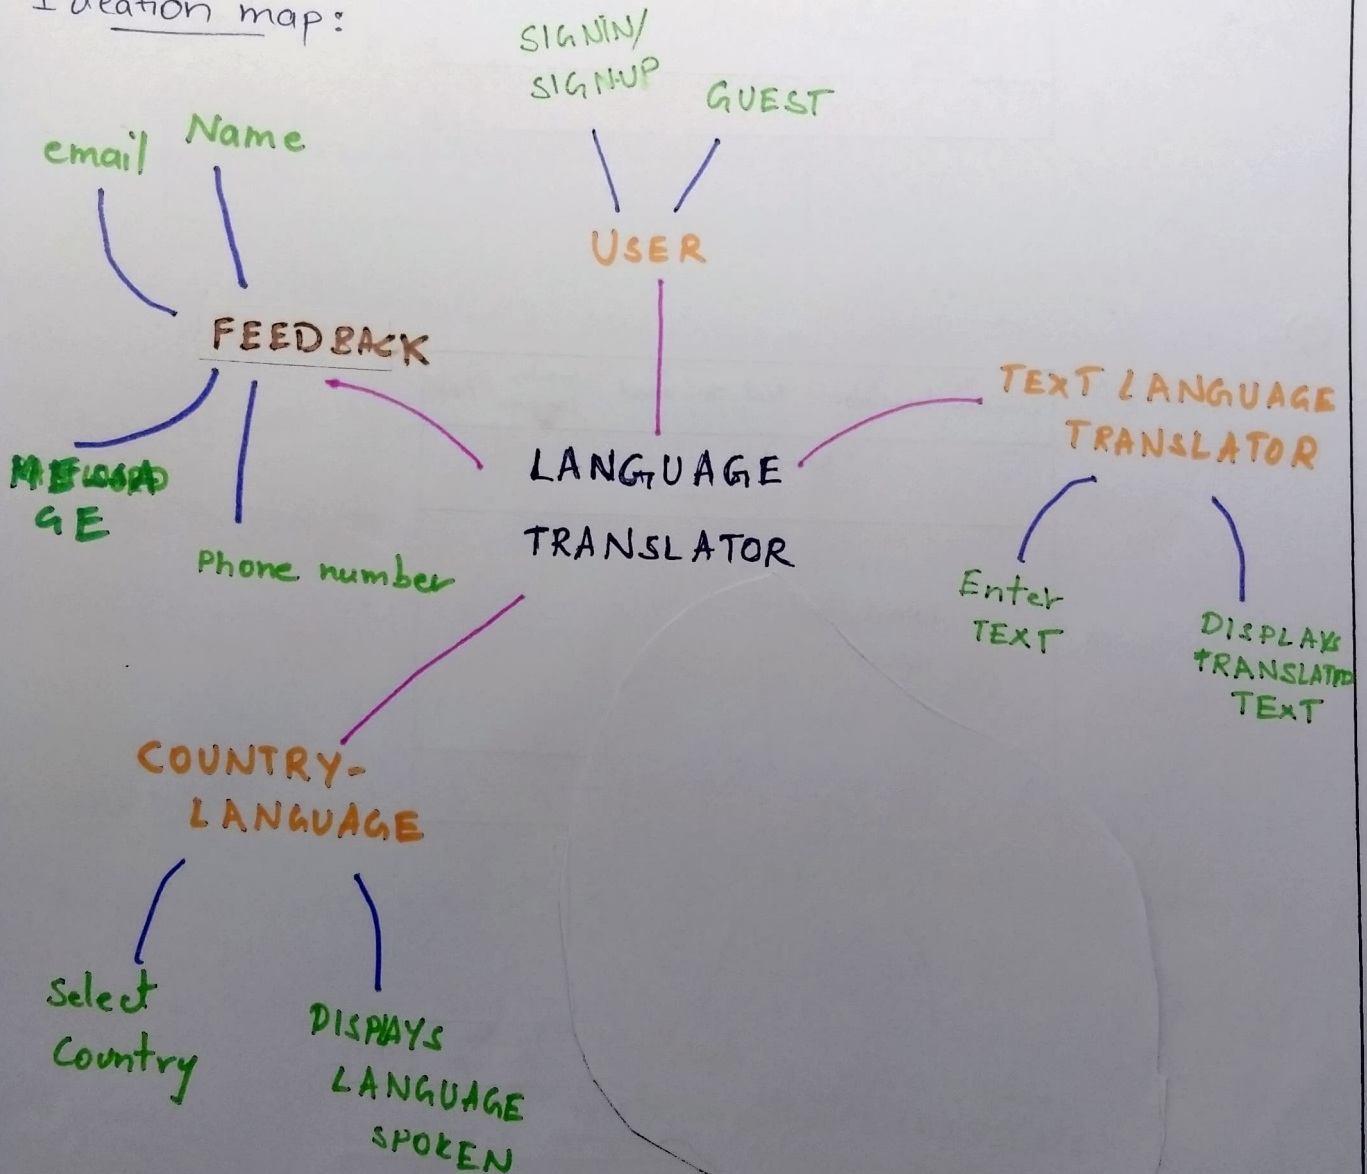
Ideation map:

SIGNIN/ SIGNUP

GUEST

USER

email

Name

FEEDBACK

MESSAGE

Phone number

LANGUAGE TRANSLATOR

TEXT LANGUAGE TRANSLATOR

Enter TEXT

DISPLAYS TRANSLATED TEXT

COUNTRY-LANGUAGE

Select Country

DISPLAYS LANGUAGE SPOKEN